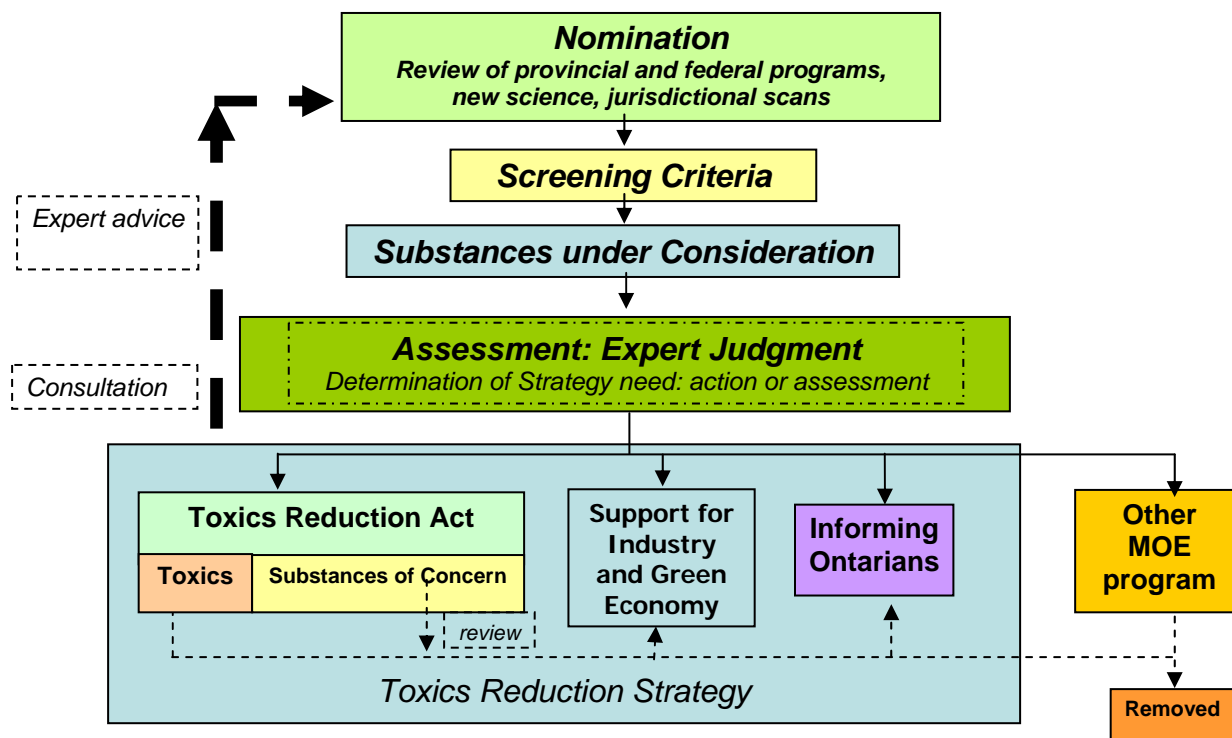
Nomination
Review of provincial and federal programs, new science, jurisdictional scans

Screening Criteria

Substances under Consideration

Expert advice

Consultation

Assessment: Expert Judgment
Determination of Strategy need: action or assessment

Toxics Reduction Act

Toxics

Substances of Concern

review

Support for Industry and Green Economy

Informing Ontarians

Other MOE program

Toxics Reduction Strategy

Removed